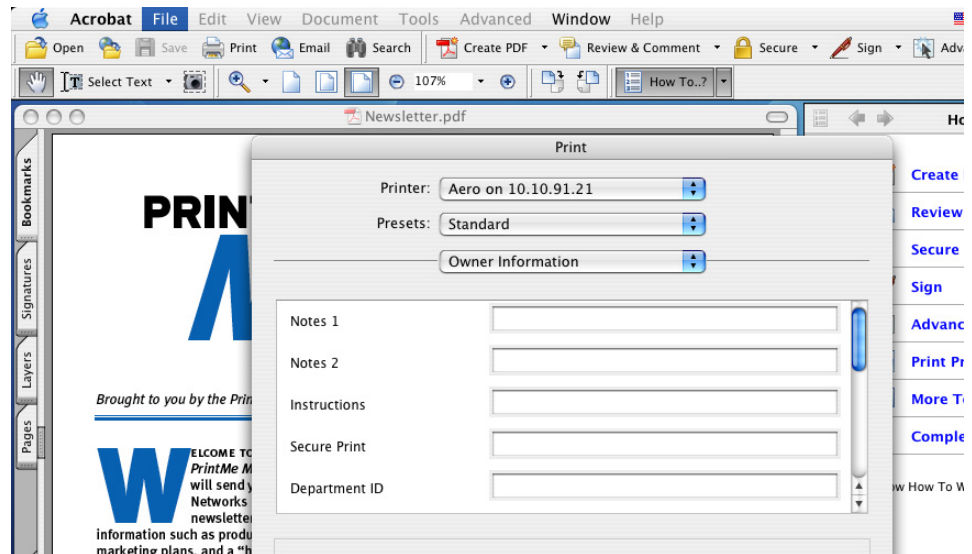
Acrobat File Edit View Document Tools Advanced Window Help

Open Save Print Email Search Create PDF Review & Comment Secure Sign Adv

Select Text 107% How To..?

Newsletter.pdf

Ho

Bookmarks Signatures Layers Pages

PRIN

Brought to you by the Prin

ELCOME TO PrintMe M will send Networks newslette information such as produ marketing plans, and a "h

Print

Printer: Aero on 10.10.91.21

Presets: Standard

Owner Information

Notes 1

Notes 2

Instructions

Secure Print

Department ID

Create

Review

Secure

Sign

Advanc

Print Pr

More To

Comple

w How To W